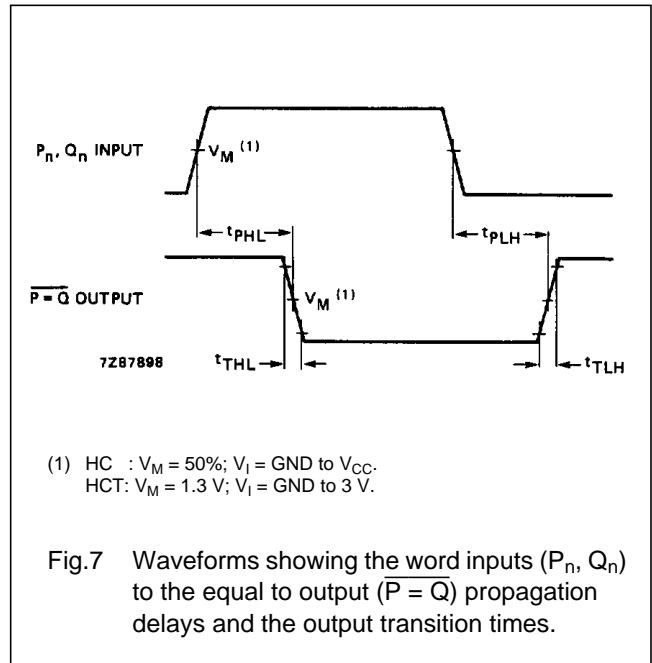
$P_n$, $Q_n$ INPUT

$V_M$ $^{(1)}$

$t_{PHL}$

$t_{PLH}$

$\overline{P = Q}$ OUTPUT

$V_M$ $^{(1)}$

7Z87898

$t_{THL}$

$t_{TLH}$

(1) HC : $V_M$ = 50%; $V_I$ = GND to $V_{CC}$.
HCT: $V_M$ = 1.3 V; $V_I$ = GND to 3 V.

Fig.7 Waveforms showing the word inputs ($P_n$, $Q_n$) to the equal to output ($\overline{P = Q}$) propagation delays and the output transition times.